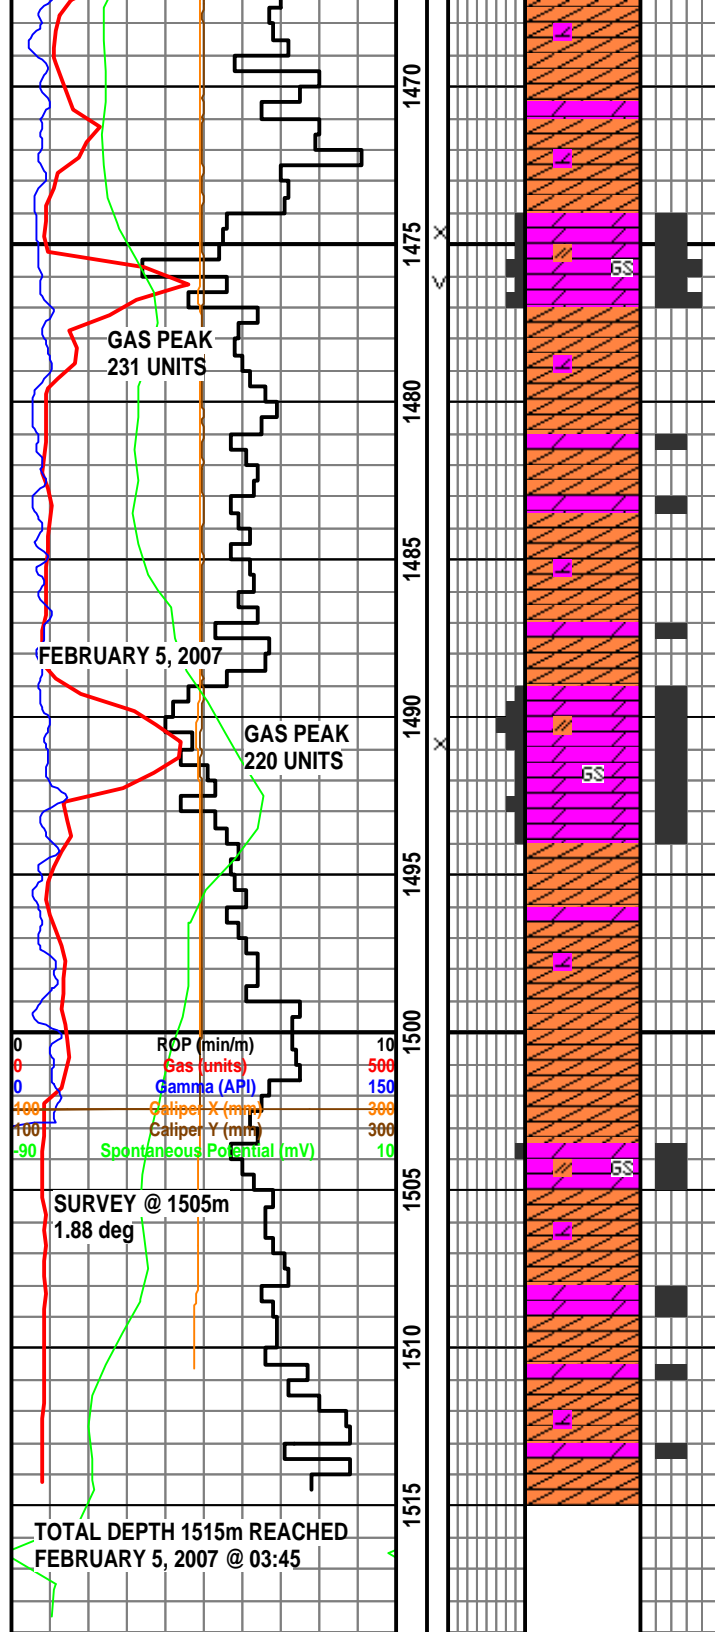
1470
1475
1480
1485
1490
1495
1500
1505
1510
1515

GAS PEAK
231 UNITS

FEBRUARY 5, 2007

GAS PEAK
220 UNITS

| 0 | ROP (min/m) | 10 |
|---|---|---|
| 0 | Gas (units) | 500 |
| 0 | Gamma (API) | 150 |
| 100 | Caliper X (mm) | 300 |
| 100 | Caliper Y (mm) | 300 |
| -90 | Spontaneous Potential (mV) | 10 |

SURVEY @ 1505m
1.88 deg

TOTAL DEPTH 1515m REACHED
FEBRUARY 5, 2007 @ 03:45

GS
GS
GS